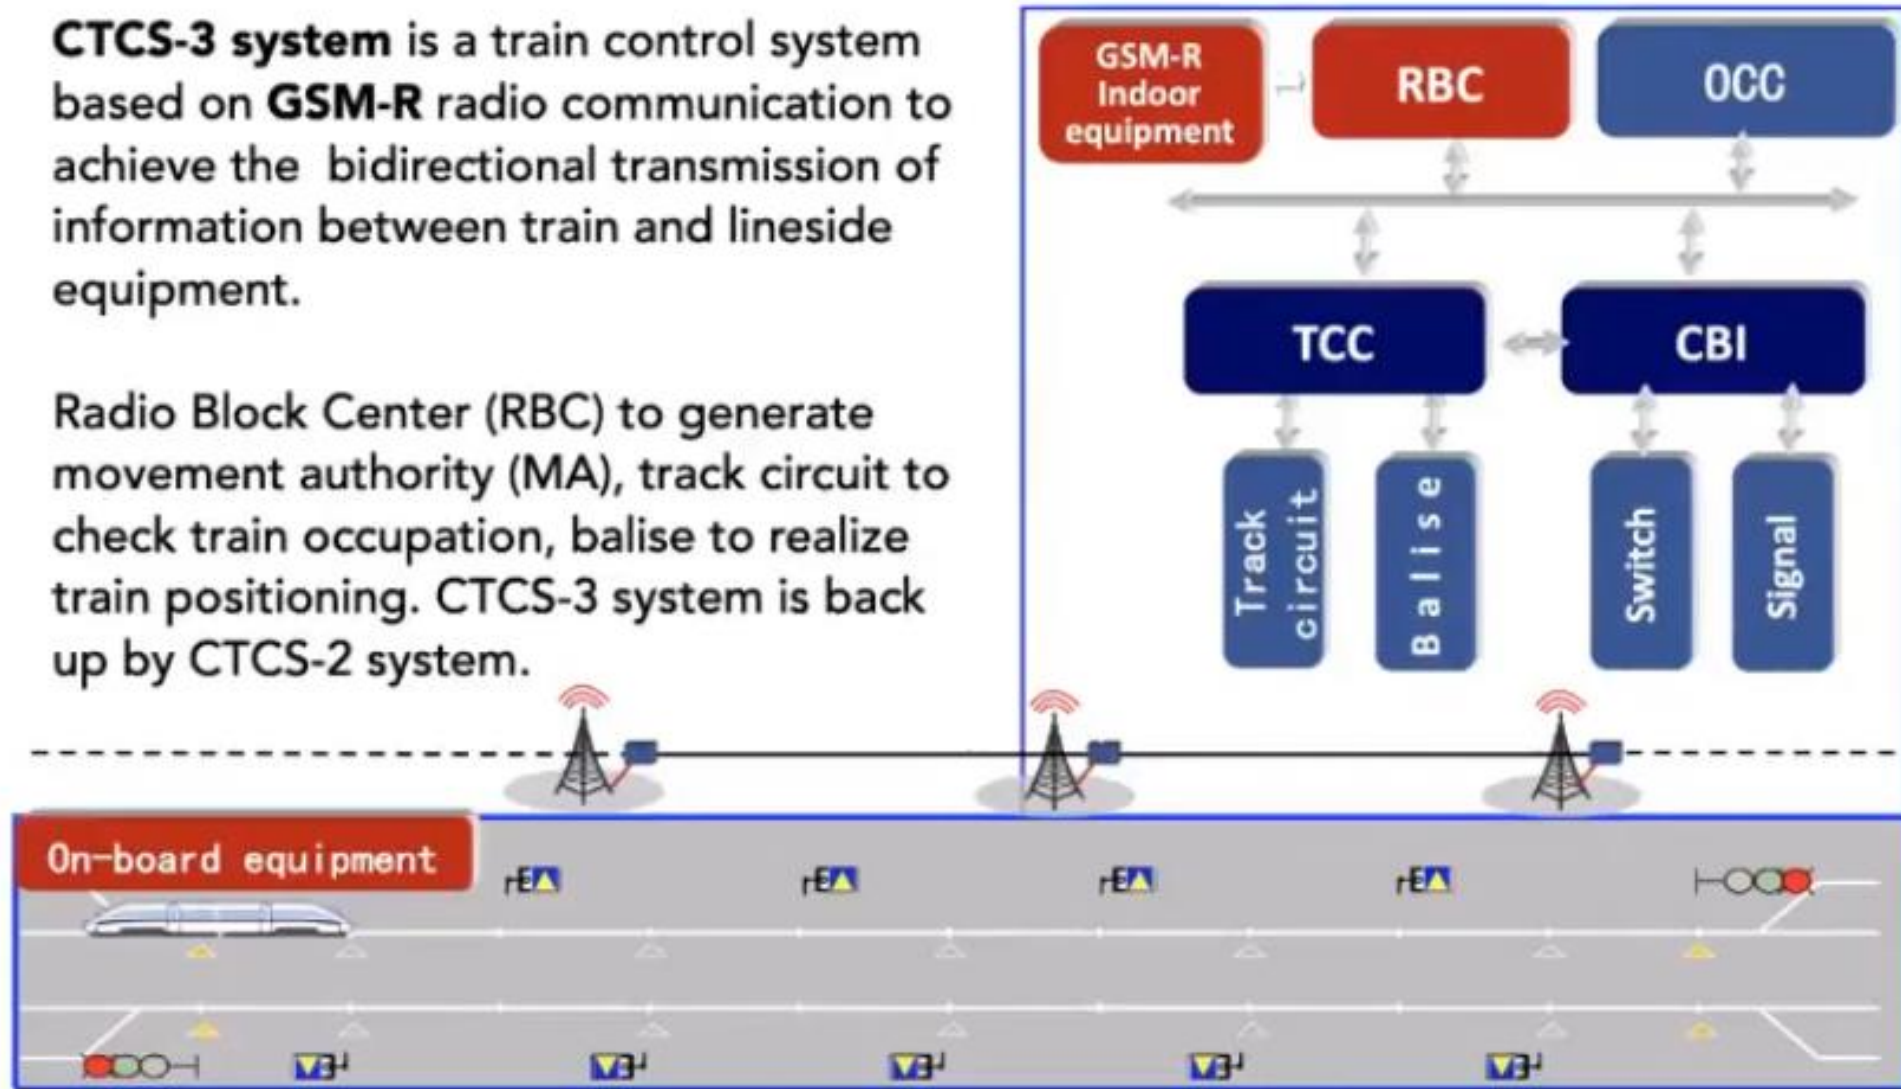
**CTCS-3 system** is a train control system based on **GSM-R** radio communication to achieve the bidirectional transmission of information between train and lineside equipment.

Radio Block Center (RBC) to generate movement authority (MA), track circuit to check train occupation, balise to realize train positioning. CTCS-3 system is back up by CTCS-2 system.

GSM-R Indoor equipment

RBC

OCC

TCC

CBI

Track circuit

Balise

Switch

Signal

On-board equipment